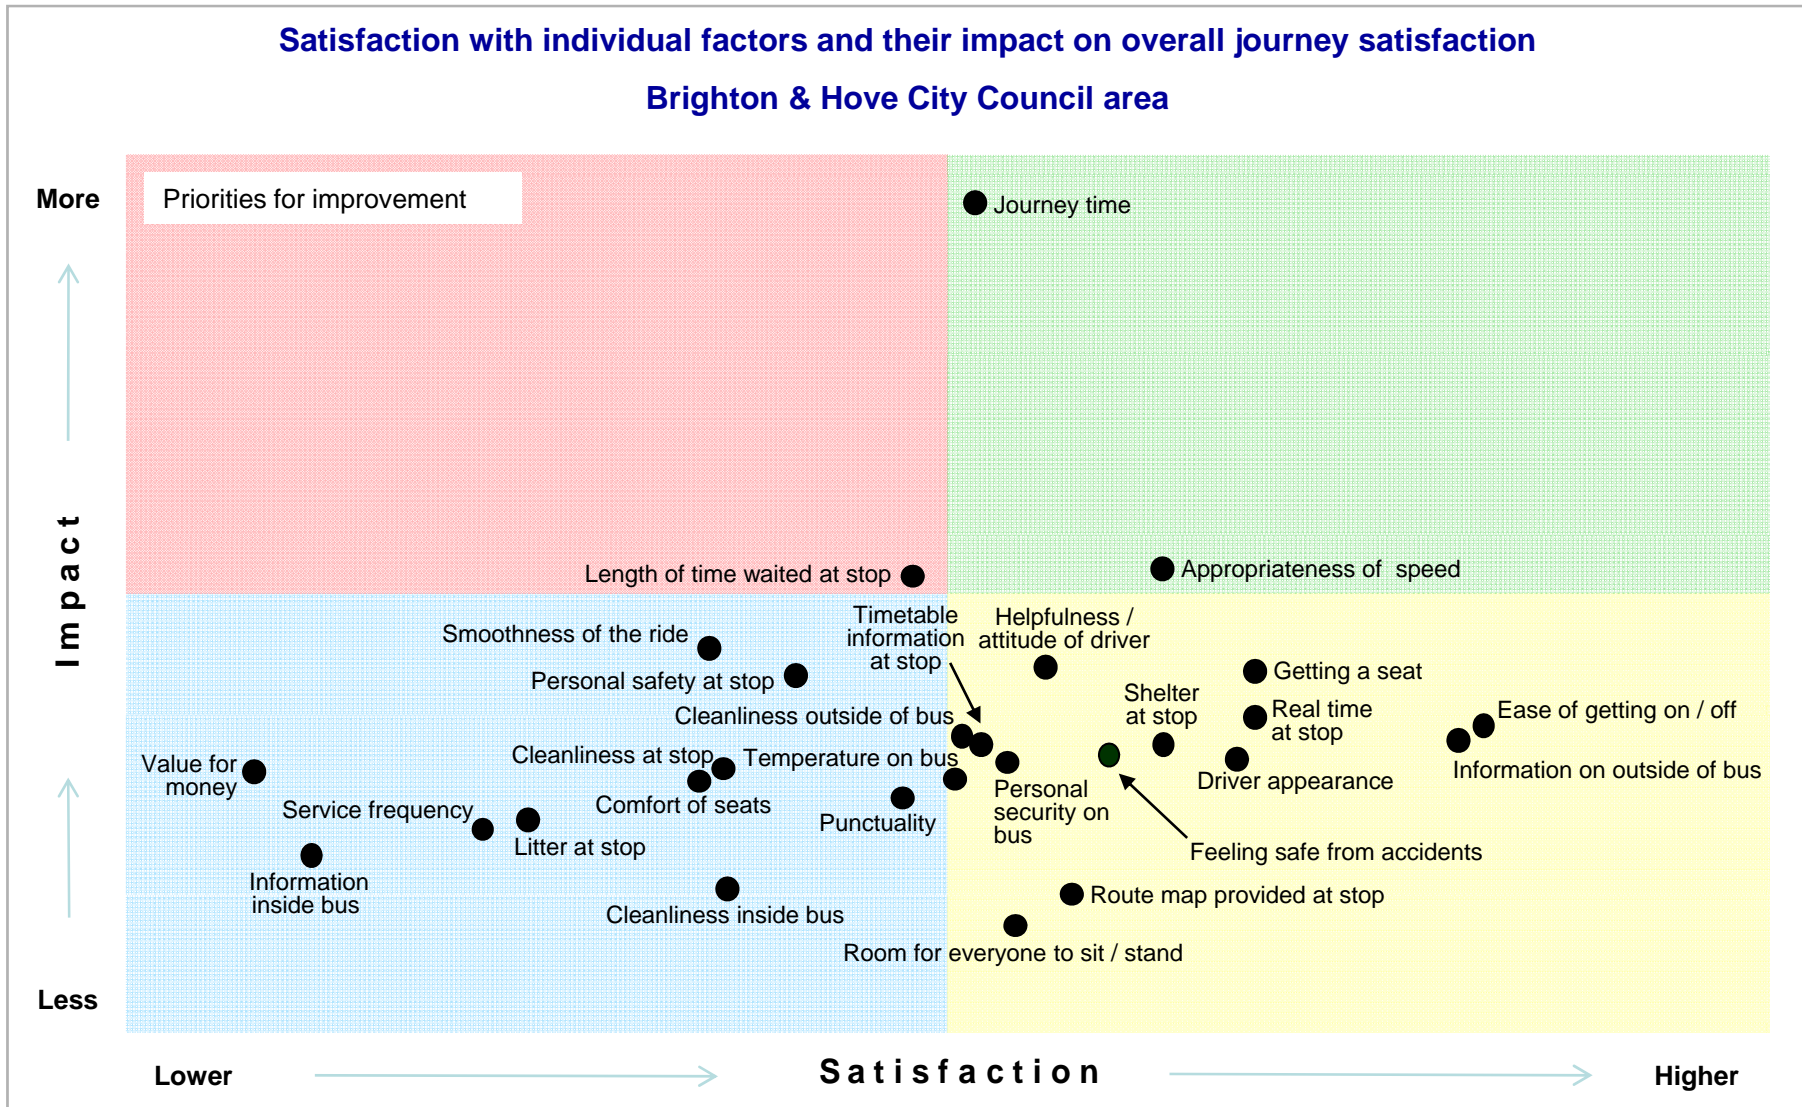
Satisfaction with individual factors and their impact on overall journey satisfaction

Brighton & Hove City Council area

More

Priorities for improvement

Journey time

Impact

Length of time waited at stop

Appropriateness of speed

Smoothness of the ride

Timetable information at stop

Helpfulness / attitude of driver

Personal safety at stop

Getting a seat

Shelter at stop

Cleanliness outside of bus

Real time at stop

Ease of getting on / off

Value for money

Cleanliness at stop

Temperature on bus

Driver appearance

Information on outside of bus

Service frequency

Comfort of seats

Personal security on bus

Punctuality

Litter at stop

Feeling safe from accidents

Information inside bus

Cleanliness inside bus

Route map provided at stop

Room for everyone to sit / stand

Less

Lower

Satisfaction

Higher